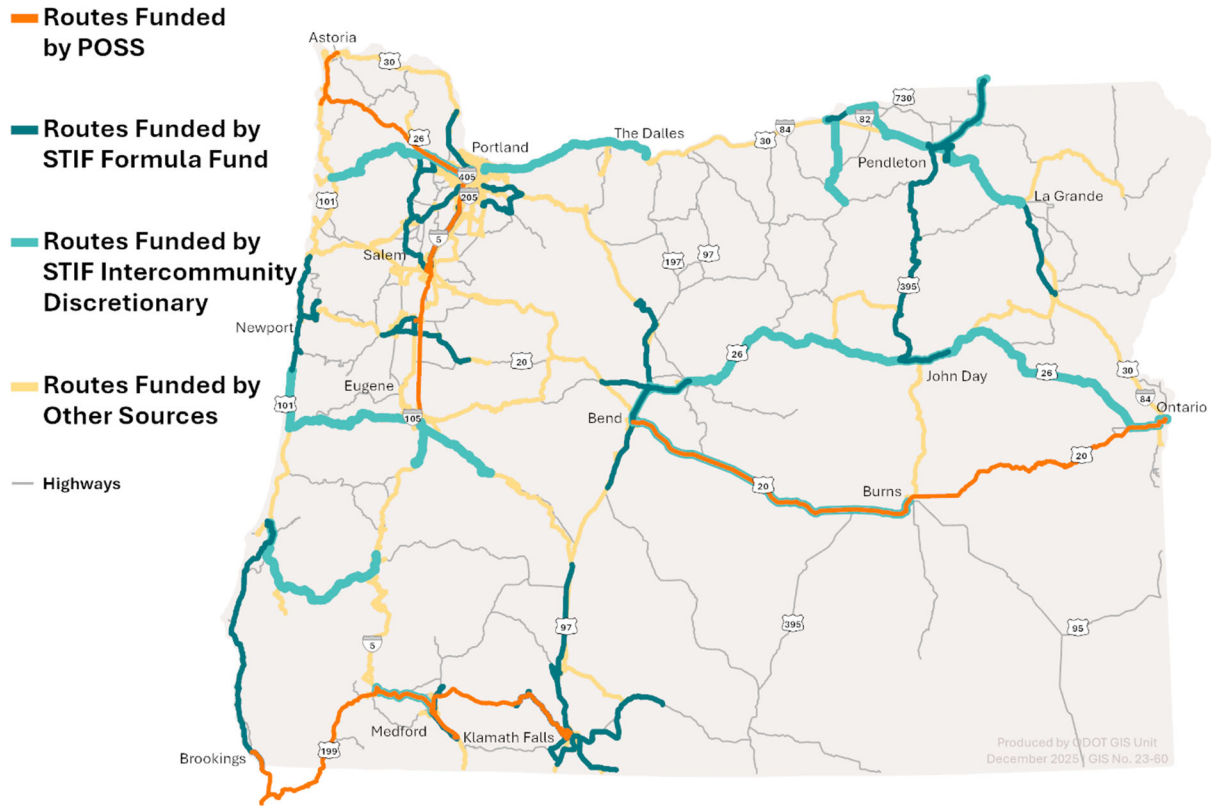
Routes Funded by POSS

Routes Funded by STIF Formula Fund

Routes Funded by STIF Intercommunity Discretionary

Routes Funded by Other Sources

Highways

Astoria
30
26
Portland
405
205
5
101
Salem
Newport
Eugene
101
105
20
The Dalles
84
30
197
97
82
730
Pendleton
La Grande
395
26
John Day
26
30
84
Ontario
Bend
20
Burns
20
5
97
395
95
199
Brookings
Medford
Klamath Falls

Produced by ODOT GIS Unit
December 2025 | GIS No. 23-60